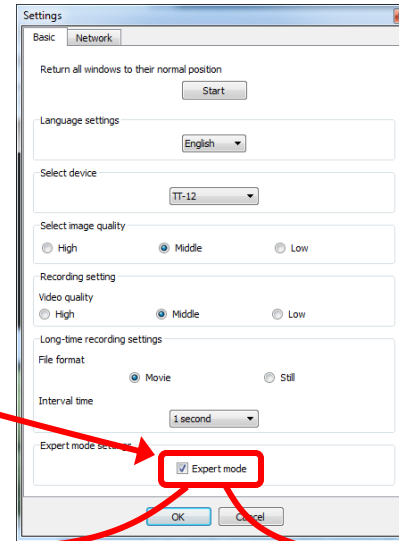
Settings

Basic | Network

Return all windows to their normal position

Start

Language settings

English

Select device

TT-12

Select image quality

High Middle Low

Recording setting

Video quality

High Middle Low

Long-time recording settings

File format

Movie Still

Interval time

1 second

Expert mode se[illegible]

Expert mode

OK C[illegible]cel